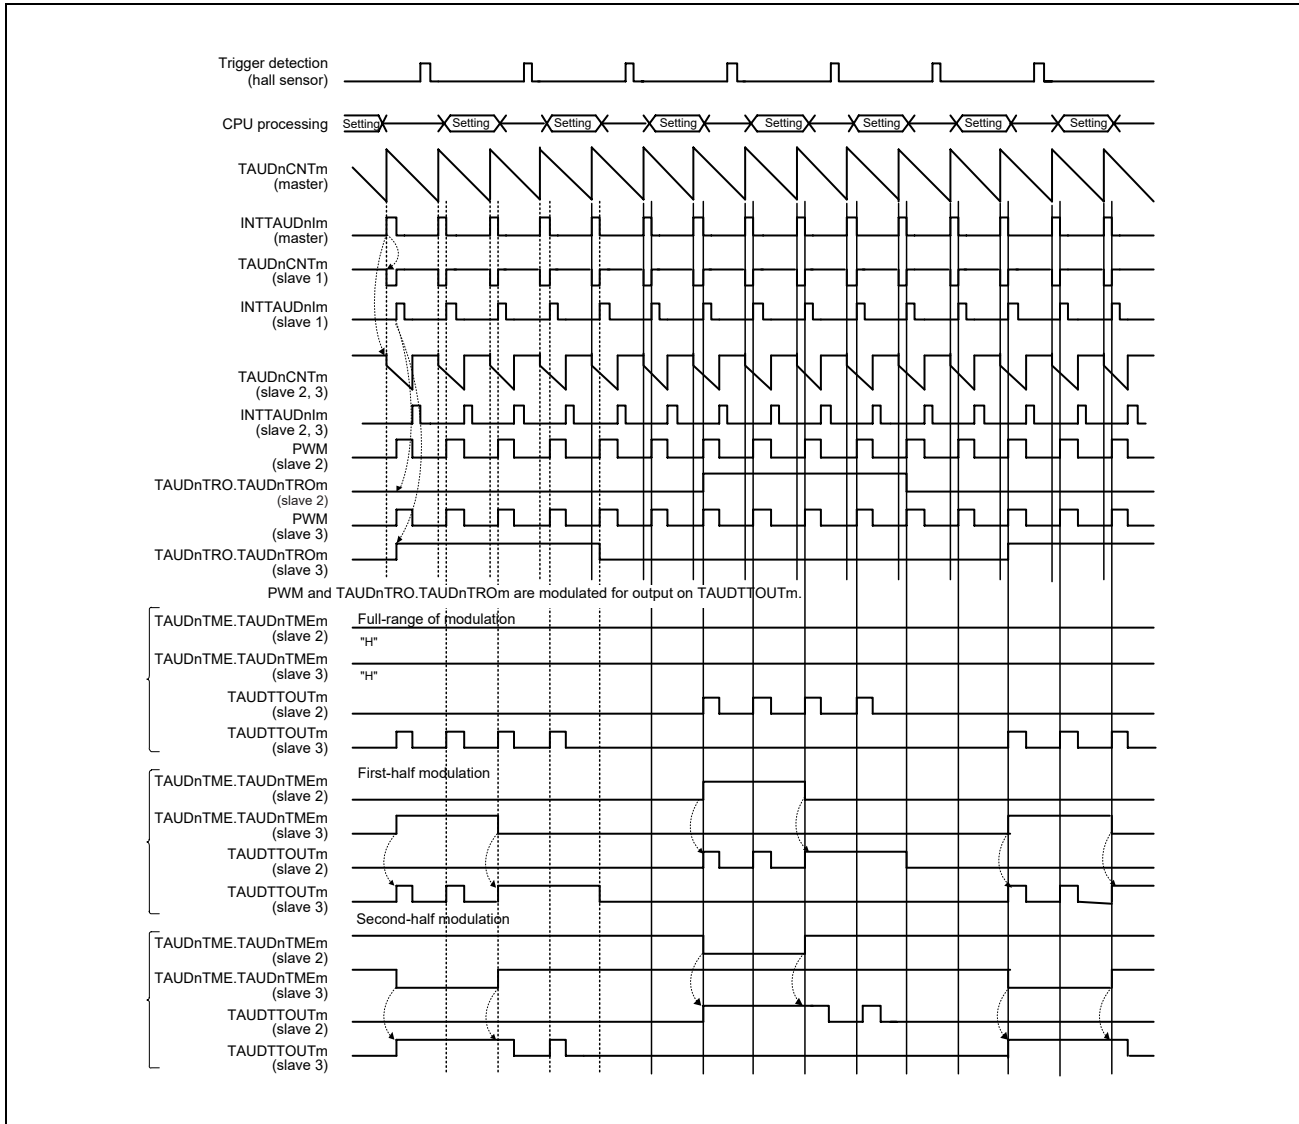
Trigger detection
(hall sensor)

CPU processing Setting Setting Setting Setting Setting Setting Setting Setting

TAUDnCNTm
(master)

INTTAUDnIm
(master)

TAUDnCNTm
(slave 1)

INTTAUDnIm
(slave 1)

TAUDnCNTm
(slave 2, 3)

INTTAUDnIm
(slave 2, 3)

PWM
(slave 2)

TAUDnTRO.TAUDnTROm
(slave 2)

PWM
(slave 3)

TAUDnTRO.TAUDnTROm
(slave 3)

PWM and TAUDnTRO.TAUDnTROm are modulated for output on TAUDTTOUTm.

TAUDnTME.TAUDnTMEm
(slave 2)

Full-range of modulation

"H"

TAUDnTME.TAUDnTMEm
(slave 3)

"H"

TAUDTTOUTm
(slave 2)

TAUDTTOUTm
(slave 3)

TAUDnTME.TAUDnTMEm
(slave 2)

First-half modulation

TAUDnTME.TAUDnTMEm
(slave 3)

TAUDTTOUTm
(slave 2)

TAUDTTOUTm
(slave 3)

Second-half modulation

TAUDnTME.TAUDnTMEm
(slave 2)

TAUDnTME.TAUDnTMEm
(slave 3)

TAUDTTOUTm
(slave 2)

TAUDTTOUTm
(slave 3)